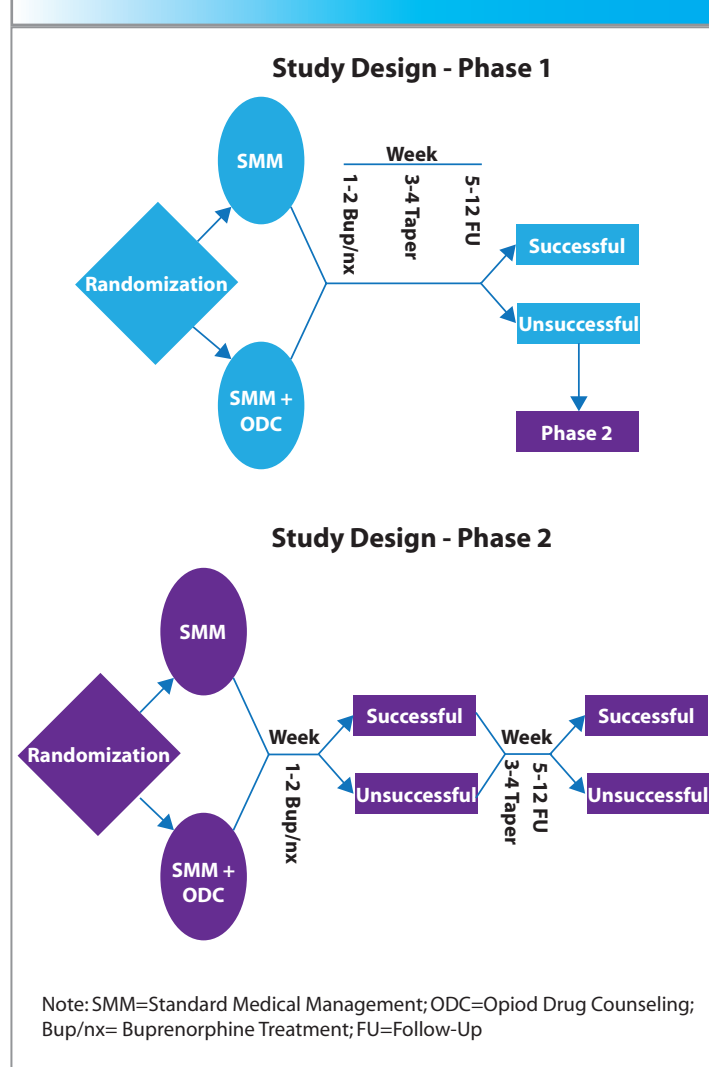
Study Design - Phase 1

SMM

Randomization

SMM + ODC

Week

1-2 Bup/nx

3-4 Taper

5-12 FU

Successful

Unsuccessful

Phase 2

Study Design - Phase 2

SMM

Randomization

SMM + ODC

Week

1-2 Bup/nx

Successful

Unsuccessful

Week

3-4 Taper

5-12 FU

Successful

Unsuccessful

Note: SMM=Standard Medical Management; ODC=Opiod Drug Counseling; Bup/nx= Buprenorphine Treatment; FU=Follow-Up